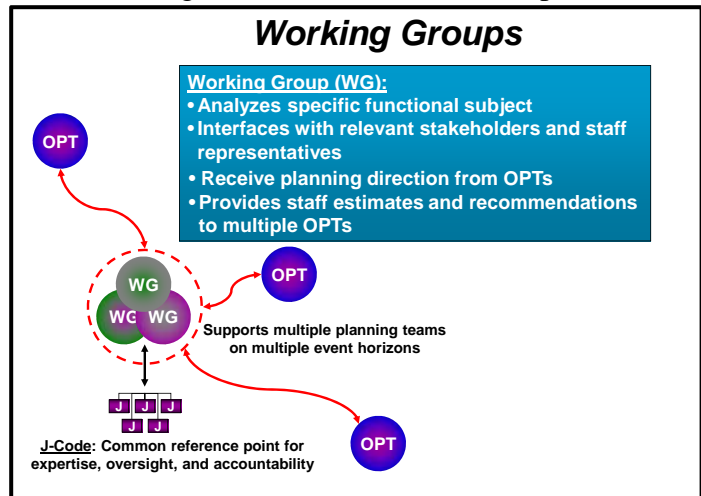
Working Groups

Working Group (WG):
• Analyzes specific functional subject
• Interfaces with relevant stakeholders and staff representatives
• Receive planning direction from OPTs
• Provides staff estimates and recommendations to multiple OPTs

OPT

OPT

WG

WG

WG

Supports multiple planning teams on multiple event horizons

J J J
J J

OPT

J-Code: Common reference point for expertise, oversight, and accountability